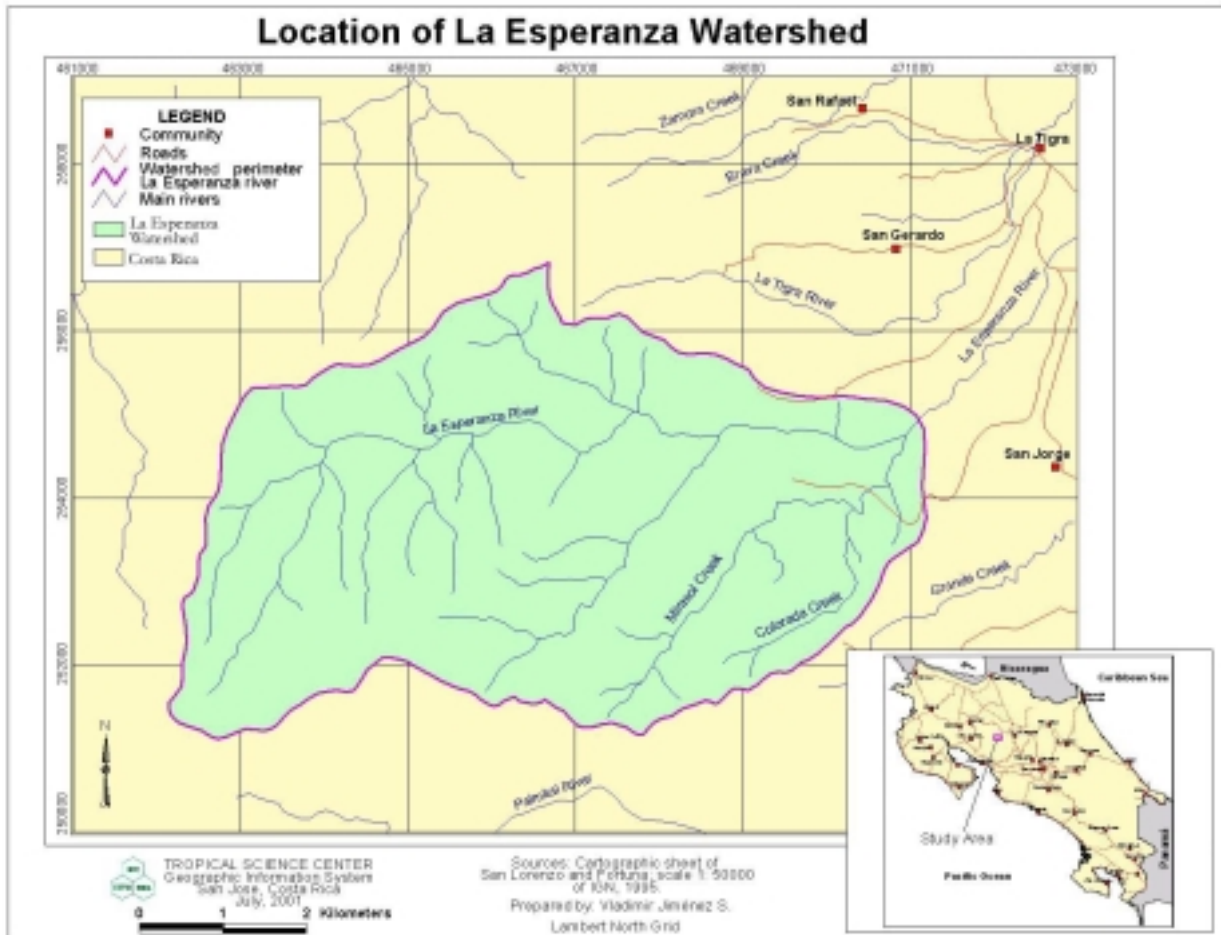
Location of La Esperanza Watershed

461000
463000
465000
467000
469000
471000
473000

LEGEND
Community
Roads
Watershed perimeter
La Esperanza river
Main rivers
La Esperanza Watershed
Costa Rica

San Rafael
La Tigra
Zamora Creek
Brava Creek
San Gerardo
La Tigra River
La Esperanza River
San Jorge
La Esperanza River
Granda Creek
Mineral Creek
Colorado Creek
Palmitos River

258000
256000
254000
252000
250000

N

Nicaragua
Caribbean Sea
Pacific Ocean
Panamá
Study Area

TROPICAL SCIENCE CENTER
Geographic Information System
San Jose, Costa Rica
July, 2001

0 1 2 Kilometers

Sources: Cartographic sheet of San Lorenzo and Fortuna; scale 1: 50000 of IGN, 1995.
Prepared by: Vladimir Jiménez S.
Lambert North Grid